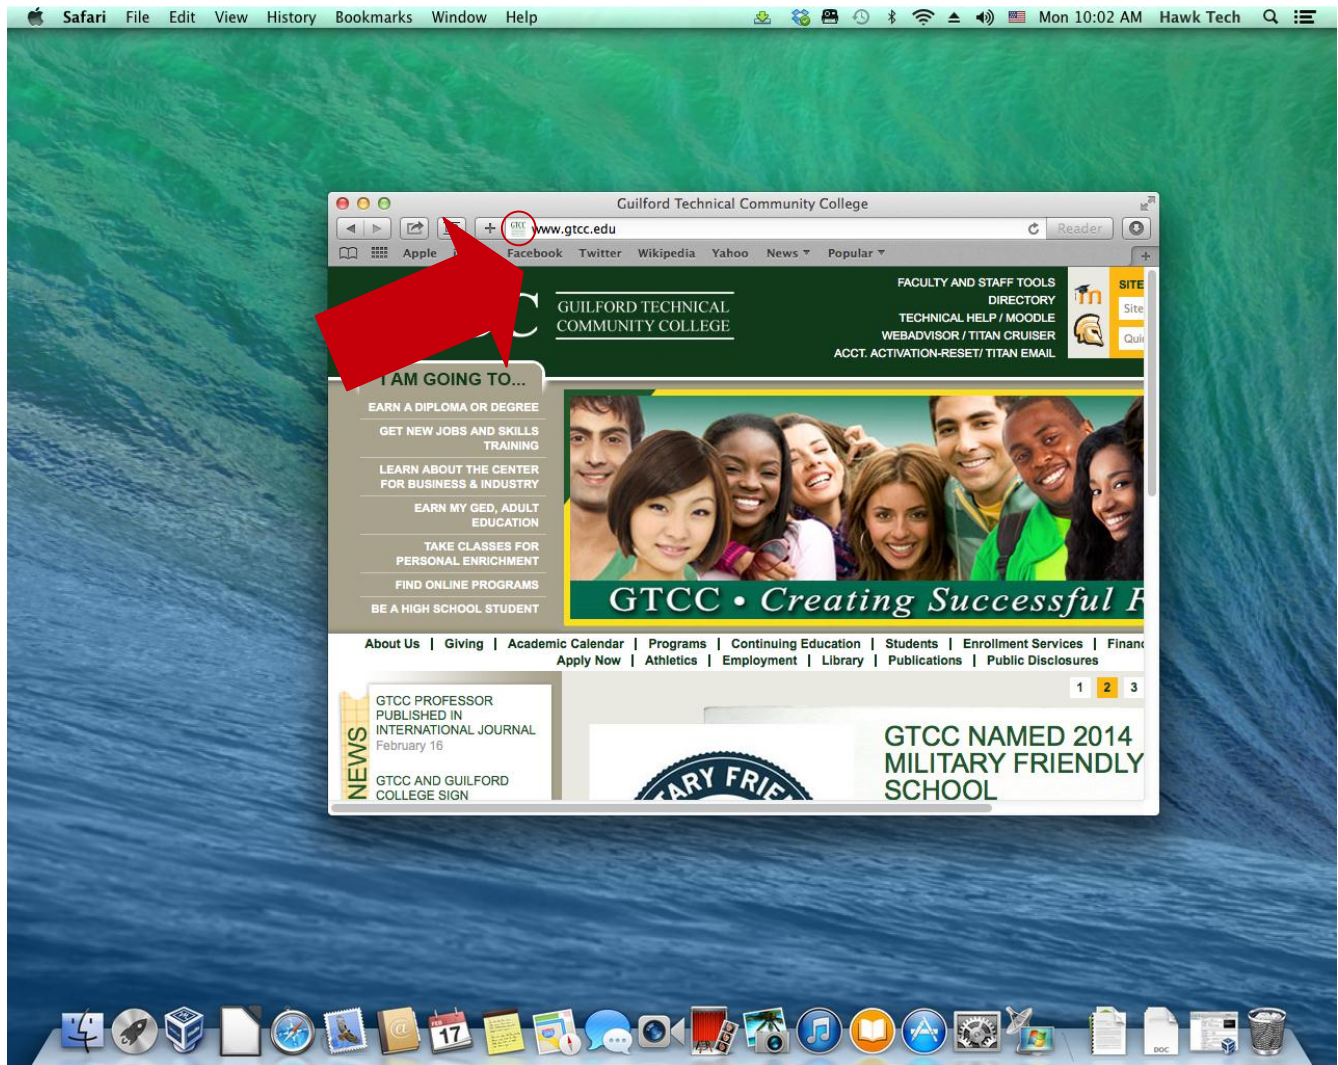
Safari File Edit View History Bookmarks Window Help

Mon 10:02 AM Hawk Tech

Guilford Technical Community College

www.gtcc.edu

Reader

Apple Facebook Twitter Wikipedia Yahoo News ▾ Popular ▾

C

GUILFORD TECHNICAL COMMUNITY COLLEGE

FACULTY AND STAFF TOOLS
DIRECTORY
TECHNICAL HELP / MOODLE
WEBADVISOR / TITAN CRUISER
ACCT. ACTIVATION-RESET/ TITAN EMAIL

SITE
Site
Qui

I AM GOING TO...

EARN A DIPLOMA OR DEGREE
GET NEW JOBS AND SKILLS TRAINING
LEARN ABOUT THE CENTER FOR BUSINESS & INDUSTRY
EARN MY GED, ADULT EDUCATION
TAKE CLASSES FOR PERSONAL ENRICHMENT
FIND ONLINE PROGRAMS
BE A HIGH SCHOOL STUDENT

GTCC • Creating Successful F

About Us | Giving | Academic Calendar | Programs | Continuing Education | Students | Enrollment Services | Financ
Apply Now | Athletics | Employment | Library | Publications | Public Disclosures

1 2 3

NEWS

GTCC PROFESSOR PUBLISHED IN INTERNATIONAL JOURNAL
February 16

GTCC AND GUILFORD COLLEGE SIGN

ARY FRIE

GTCC NAMED 2014 MILITARY FRIENDLY SCHOOL

17